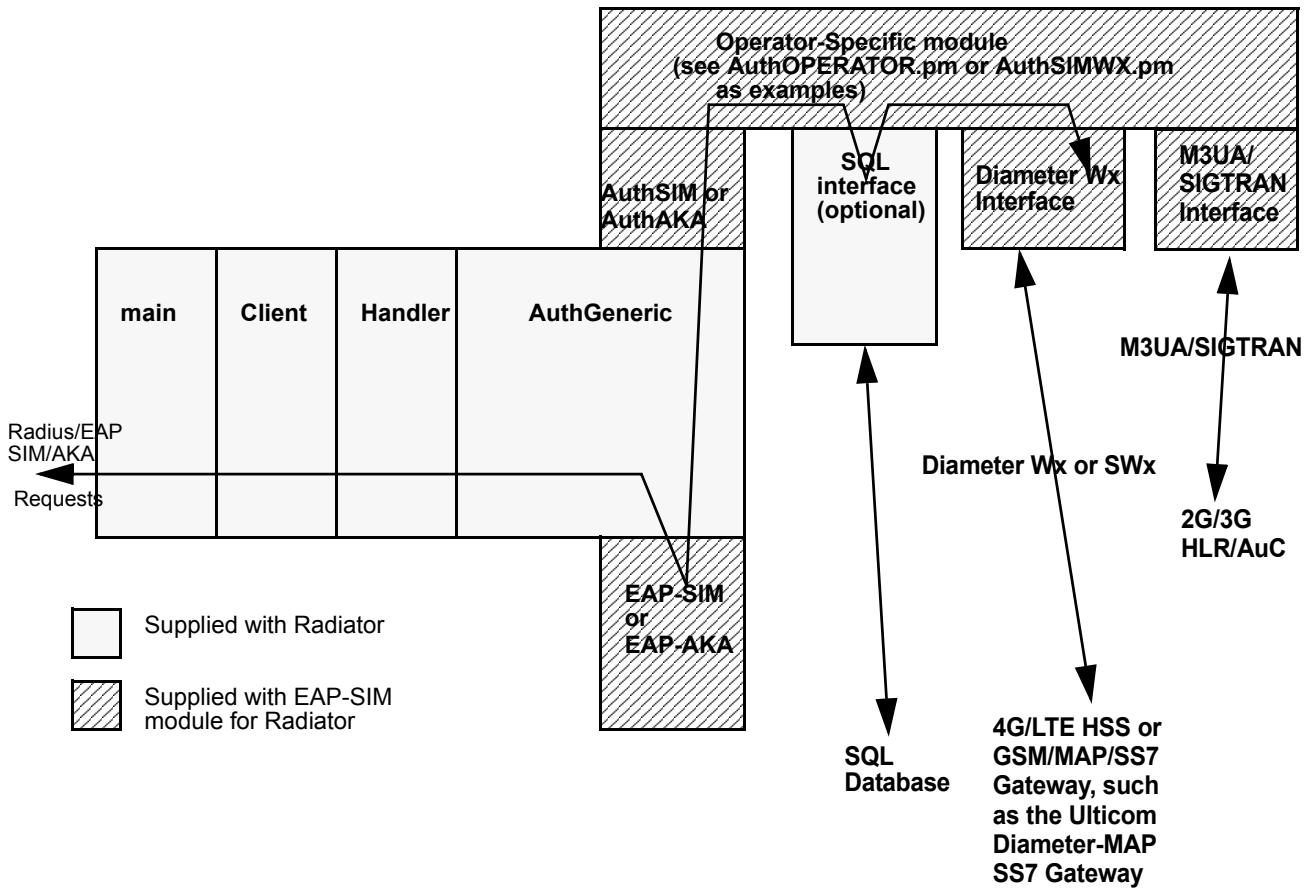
Operator-Specific module (see AuthOPERATOR.pm or AuthSIMWX.pm as examples)

AuthSIM or AuthAKA

SQL interface (optional)

Diameter Wx Interface

M3UA/ SIGTRAN Interface

main

Client

Handler

AuthGeneric

M3UA/SIGTRAN

Radius/EAP SIM/AKA

Requests

Diameter Wx or SWx

2G/3G HLR/AuC

EAP-SIM or EAP-AKA

Supplied with Radiator

Supplied with EAP-SIM module for Radiator

SQL Database

4G/LTE HSS or GSM/MAP/SS7 Gateway, such as the Ulticom Diameter-MAP SS7 Gateway